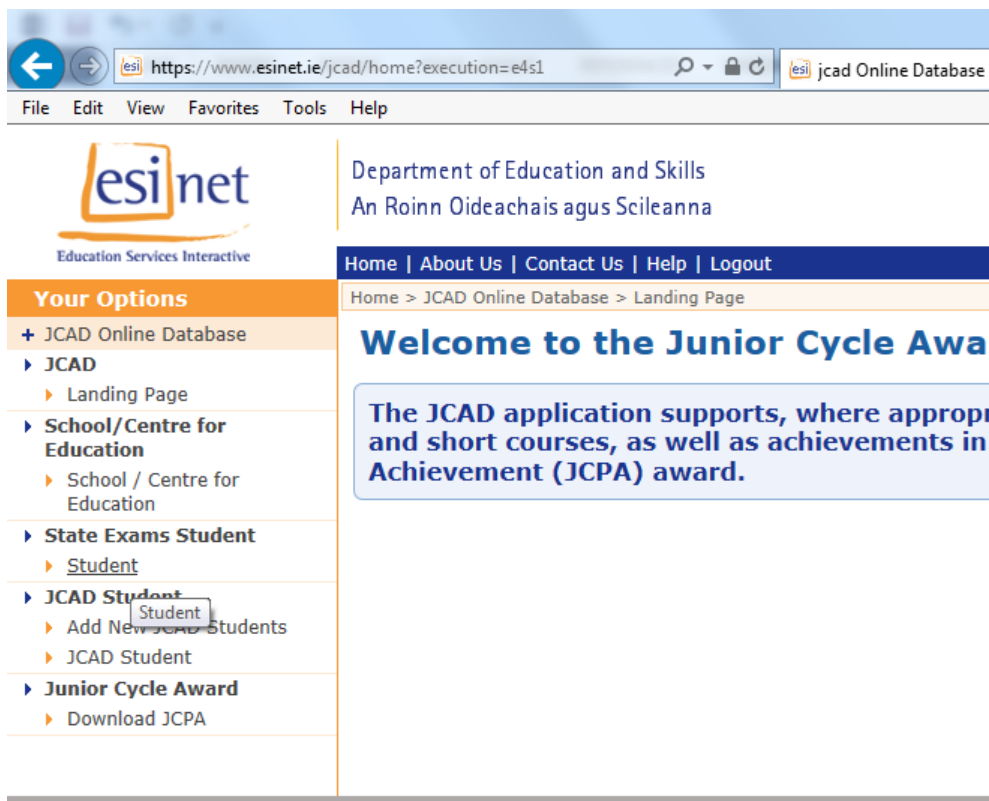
https://www.esinet.ie/jcad/home?execution=e4s1

jcad Online Database

File Edit View Favorites Tools Help

esinet
Education Services Interactive

Department of Education and Skills
An Roinn Oideachais agus Scileanna

Home | About Us | Contact Us | Help | Logout

Your Options

+ JCAD Online Database
JCAD
Landing Page
School/Centre for Education
School / Centre for Education
State Exams Student
Student
JCAD Student
Student
Add New JCAD Students
JCAD Student
Junior Cycle Award
Download JCPA

Home > JCAD Online Database > Landing Page

Welcome to the Junior Cycle Awa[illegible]

The JCAD application supports, where appropr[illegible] and short courses, as well as achievements in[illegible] Achievement (JCPA) award.